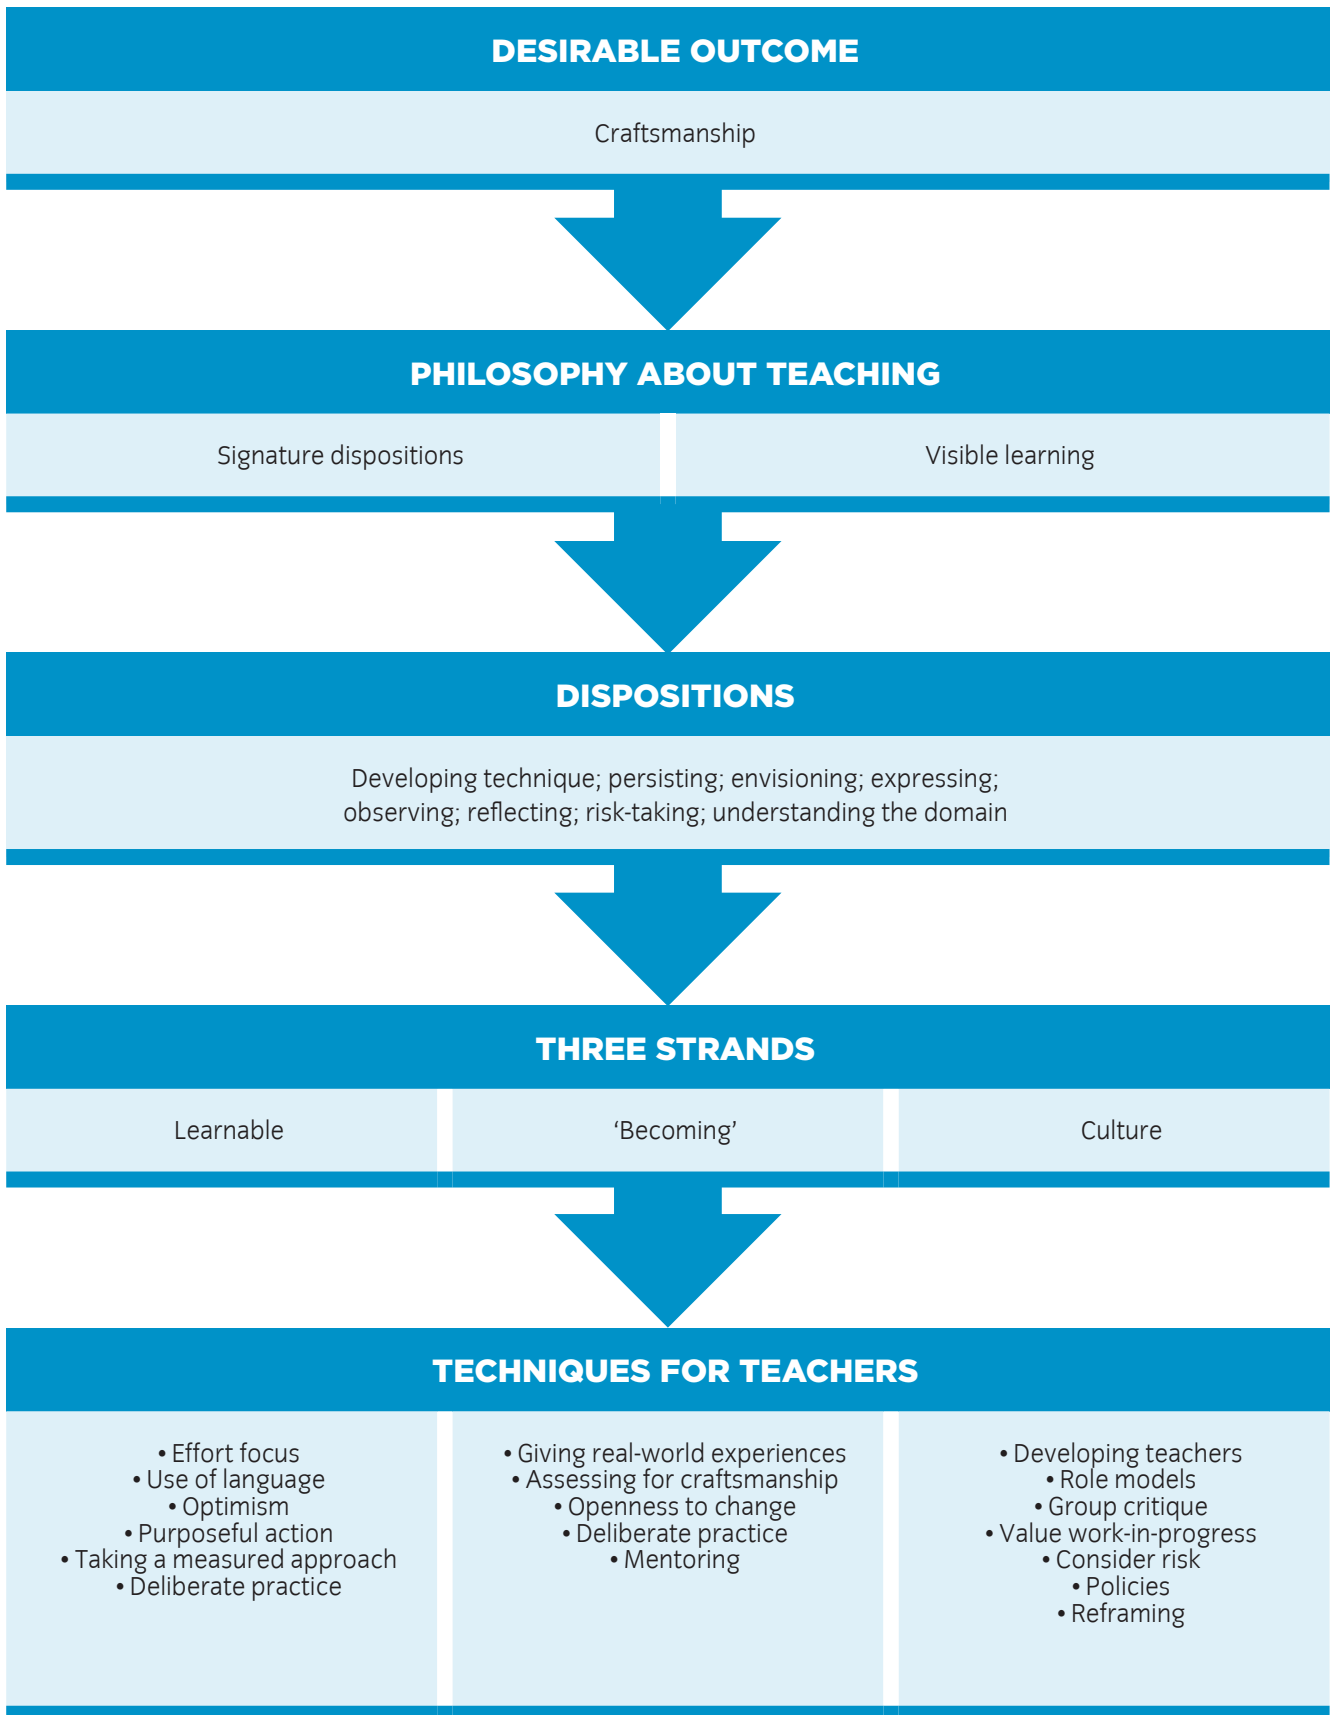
DESIRABLE OUTCOME

Craftsmanship

PHILOSOPHY ABOUT TEACHING

Signature dispositions

Visible learning

DISPOSITIONS

Developing technique; persisting; envisioning; expressing; observing; reflecting; risk-taking; understanding the domain

THREE STRANDS

Learnable

'Becoming'

Culture

TECHNIQUES FOR TEACHERS

• Effort focus
• Use of language
• Optimism
• Purposeful action
• Taking a measured approach
• Deliberate practice

• Giving real-world experiences
• Assessing for craftsmanship
• Openness to change
• Deliberate practice
• Mentoring

• Developing teachers
• Role models
• Group critique
• Value work-in-progress
• Consider risk
• Policies
• Reframing